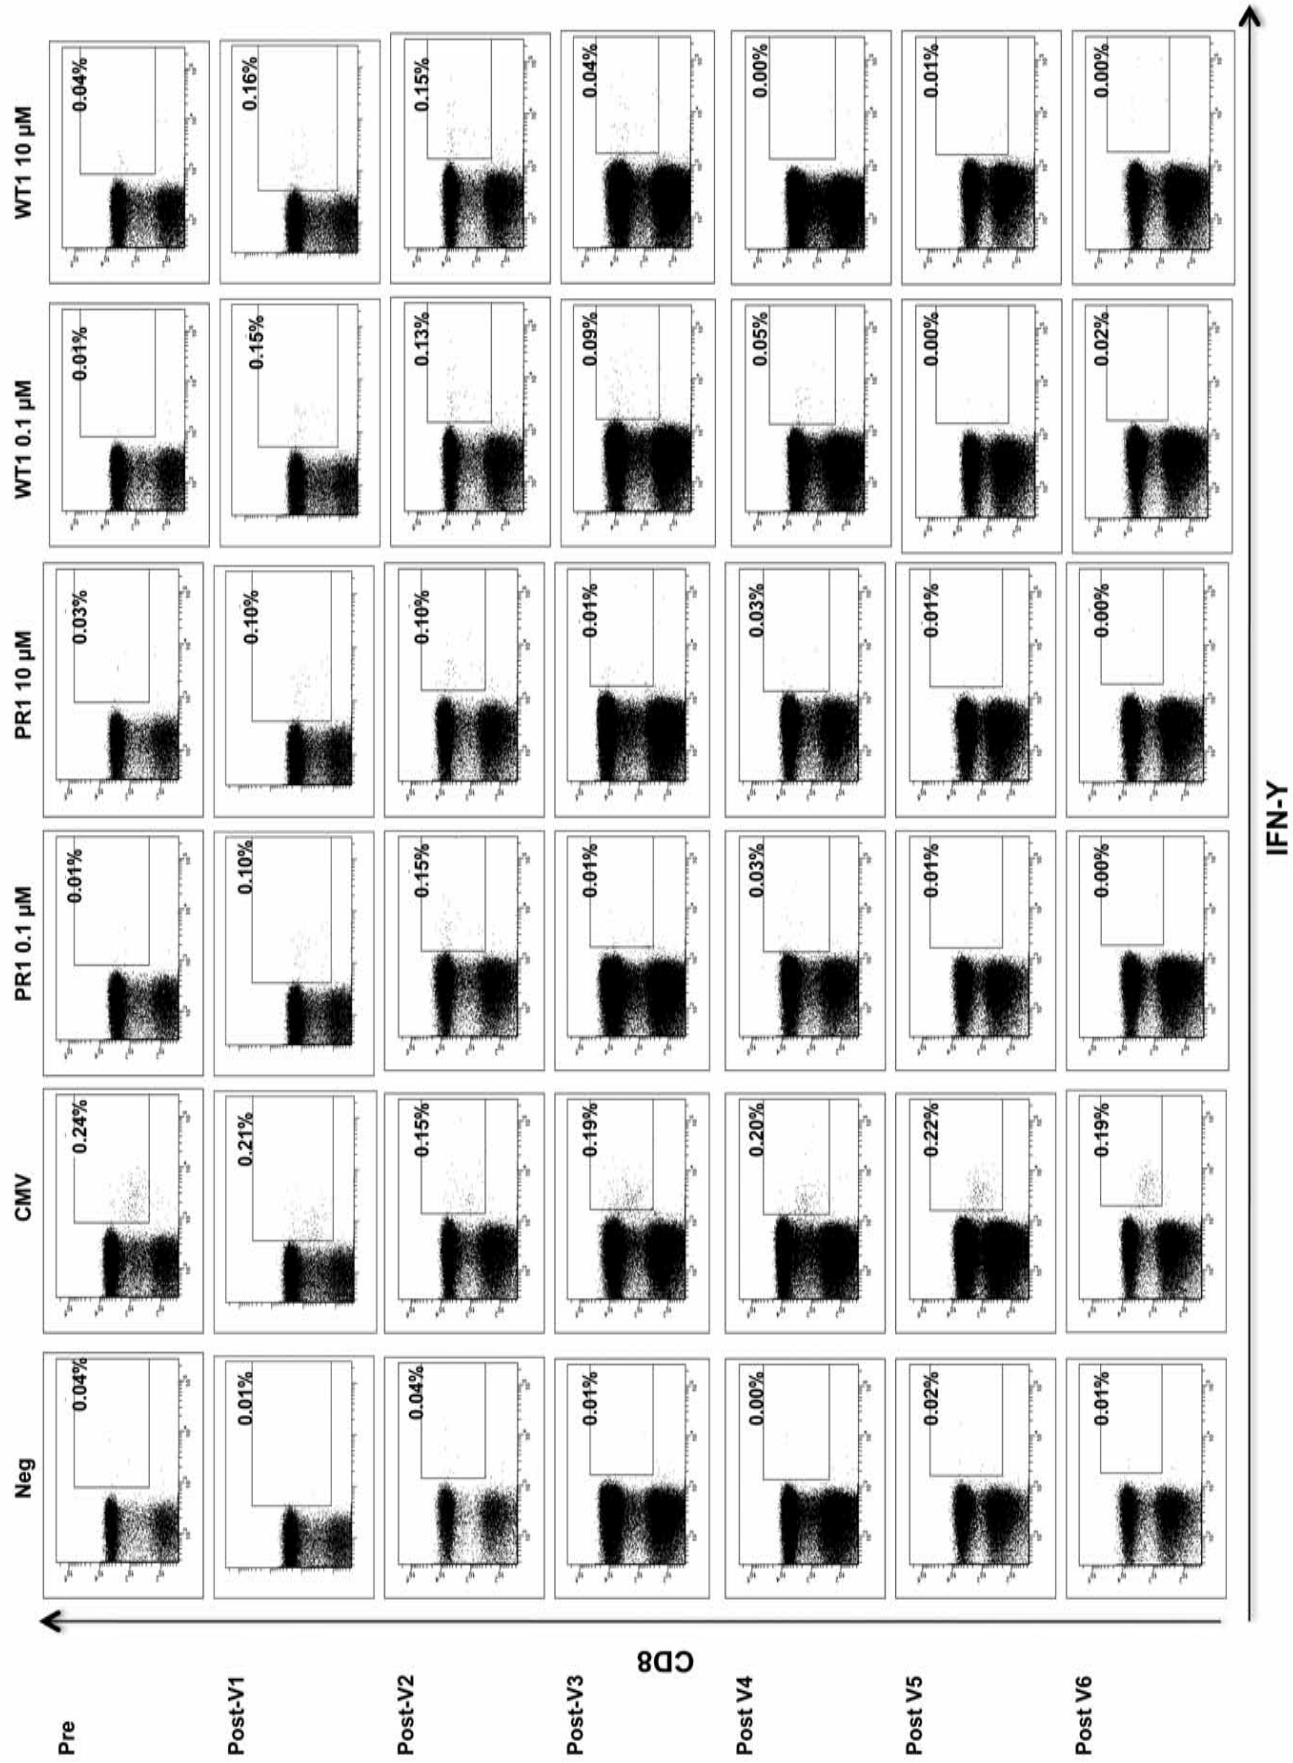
| | Neg | CMV | PR1 0.1 μM | PR1 10 μM | WT1 0.1 μM | WT1 10 μM |
|---|---|---|---|---|---|---|
| Pre | 0.04% | 0.24% | 0.01% | 0.03% | 0.01% | 0.04% |
| Post-V1 | 0.01% | 0.21% | 0.10% | 0.10% | 0.15% | 0.16% |
| Post-V2 | 0.04% | 0.15% | 0.15% | 0.10% | 0.13% | 0.15% |
| Post-V3 | 0.01% | 0.19% | 0.01% | 0.01% | 0.09% | 0.04% |
| Post V4 | 0.00% | 0.20% | 0.03% | 0.03% | 0.05% | 0.00% |
| Post V5 | 0.02% | 0.22% | 0.01% | 0.01% | 0.00% | 0.01% |
| Post V6 | 0.01% | 0.19% | 0.00% | 0.00% | 0.02% | 0.00% |

CD8

IFN-Y